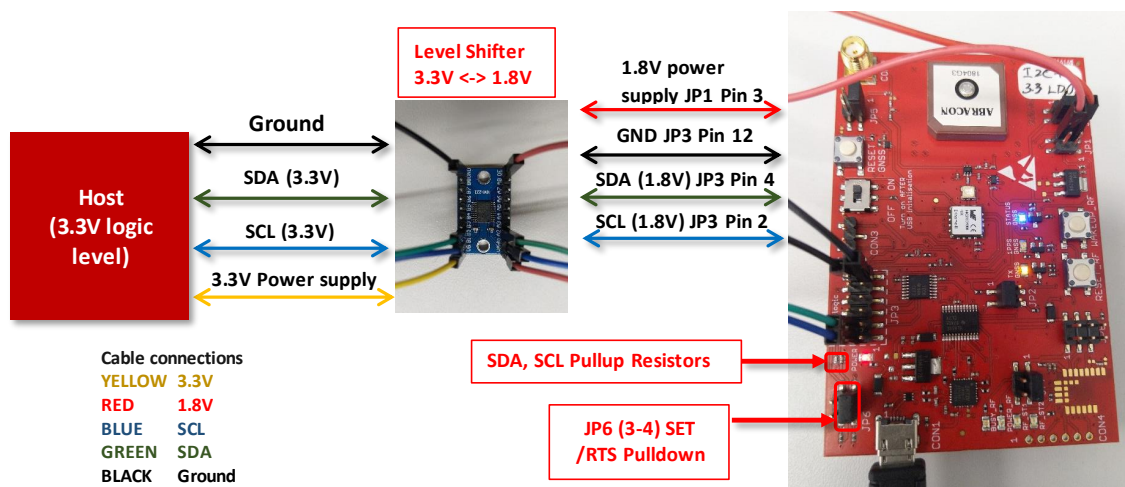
Level Shifter
3.3V <-> 1.8V

Host
(3.3V logic level)

Ground

SDA (3.3V)

SCL (3.3V)

3.3V Power supply

1.8V power supply JP1 Pin 3

GND JP3 Pin 12

SDA (1.8V) JP3 Pin 4

SCL (1.8V) JP3 Pin 2

I2C
3.3 LDO

ABRACON

RESET GNSS

OFF ON

CON3

JP3

CON1

CON4

JP6

SDA, SCL Pullup Resistors

JP6 (3-4) SET
/RTS Pulldown

Cable connections

| | |
|---|---|
| YELLOW | 3.3V |
| RED | 1.8V |
| BLUE | SCL |
| GREEN | SDA |
| BLACK | Ground |